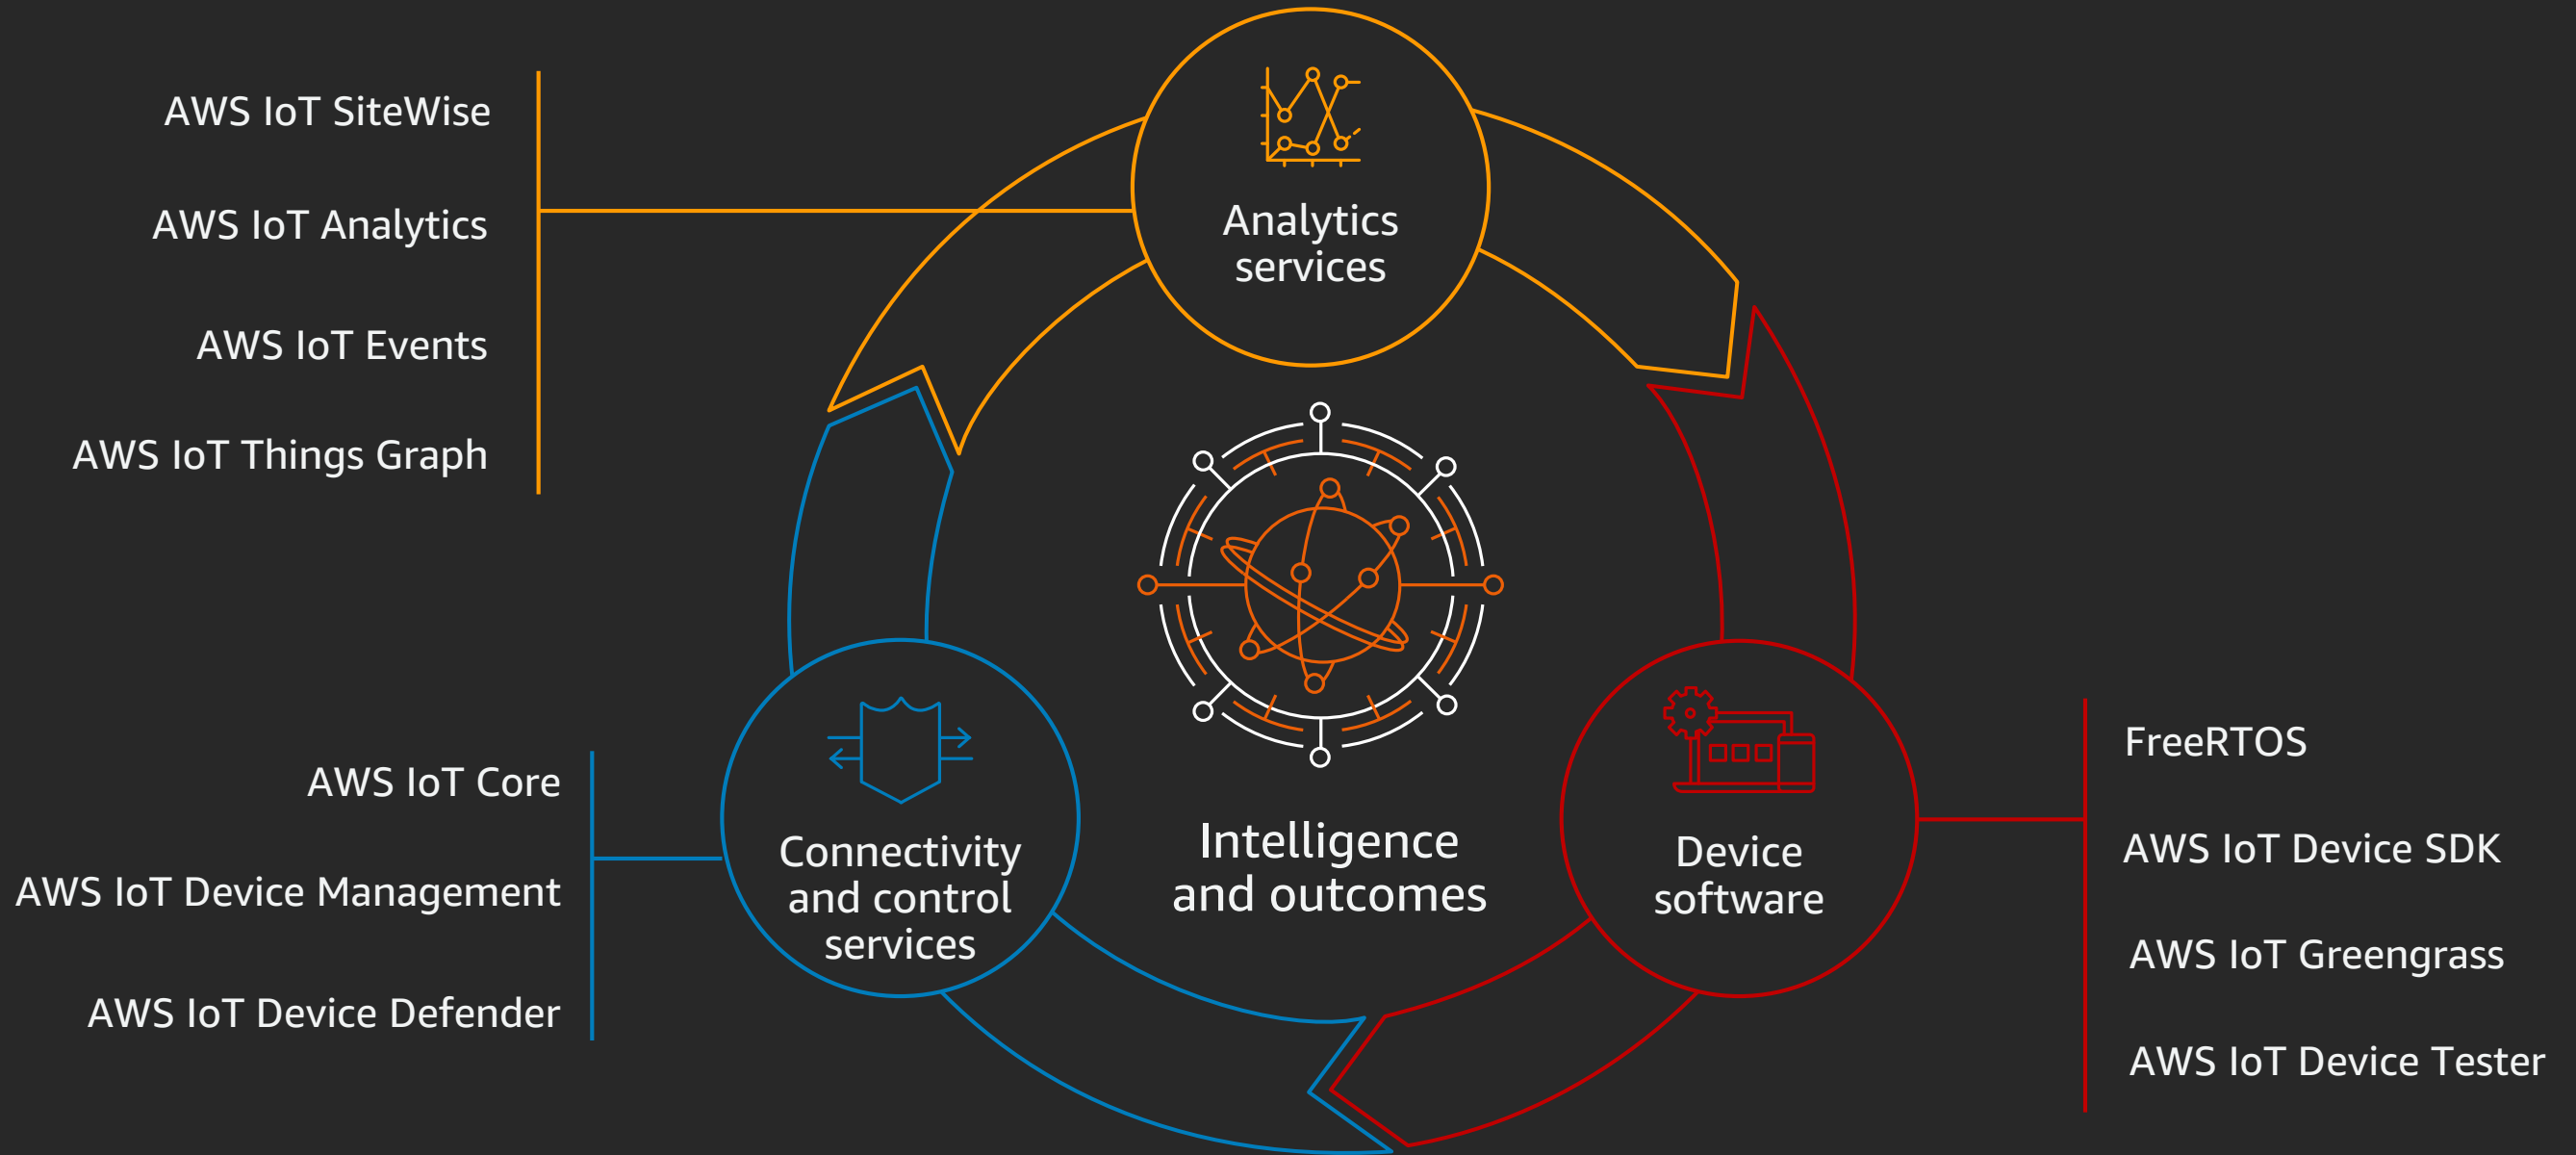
AWS IoT SiteWise

AWS IoT Analytics

AWS IoT Events

AWS IoT Things Graph

Analytics services

Intelligence and outcomes

AWS IoT Core

AWS IoT Device Management

AWS IoT Device Defender

Connectivity and control services

Device software

FreeRTOS

AWS IoT Device SDK

AWS IoT Greengrass

AWS IoT Device Tester